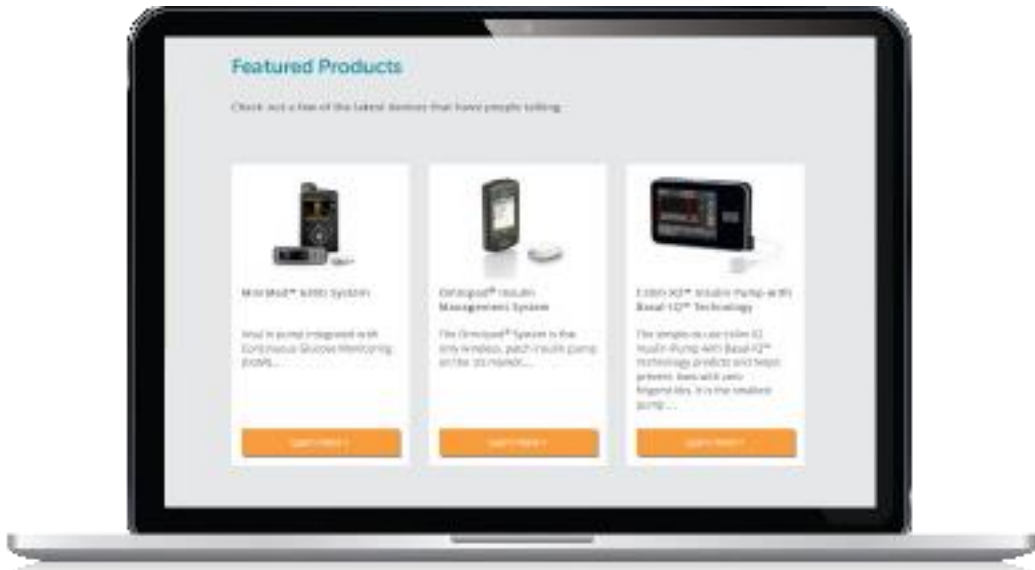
Featured Products

Check out a few of the latest devices that have people talking

MiniMed™ 670G System

Insulin pump integrated with Continuous Glucose Monitoring (CGM)...

Learn more

Omnipod® Insulin Management System

The Omnipod® System is the only tubeless, patch insulin pump on the US market...

Learn more

t:slim X2™ Insulin Pump with Basal-IQ™ Technology

The simple-to-use t:slim X2 Insulin Pump with Basal-IQ™ technology predicts and helps prevent lows with zero fingersticks. It's the smallest pump...

Learn more